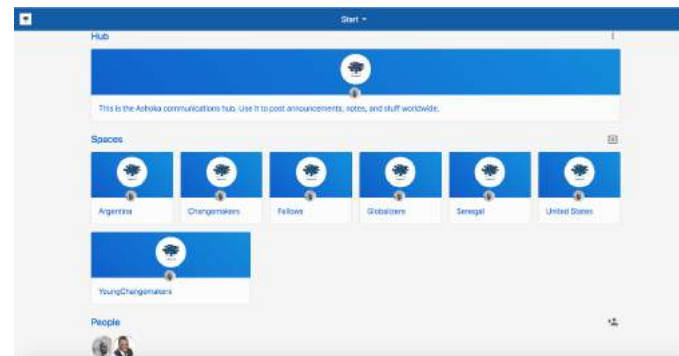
Start

Hub

This is the Ashoka communications hub. Use it to post announcements, notes, and stuff worldwide.

Spaces

Argentina

Changemakers

Fellows

Globalizers

Senegal

United States

YoungChangemakers

People